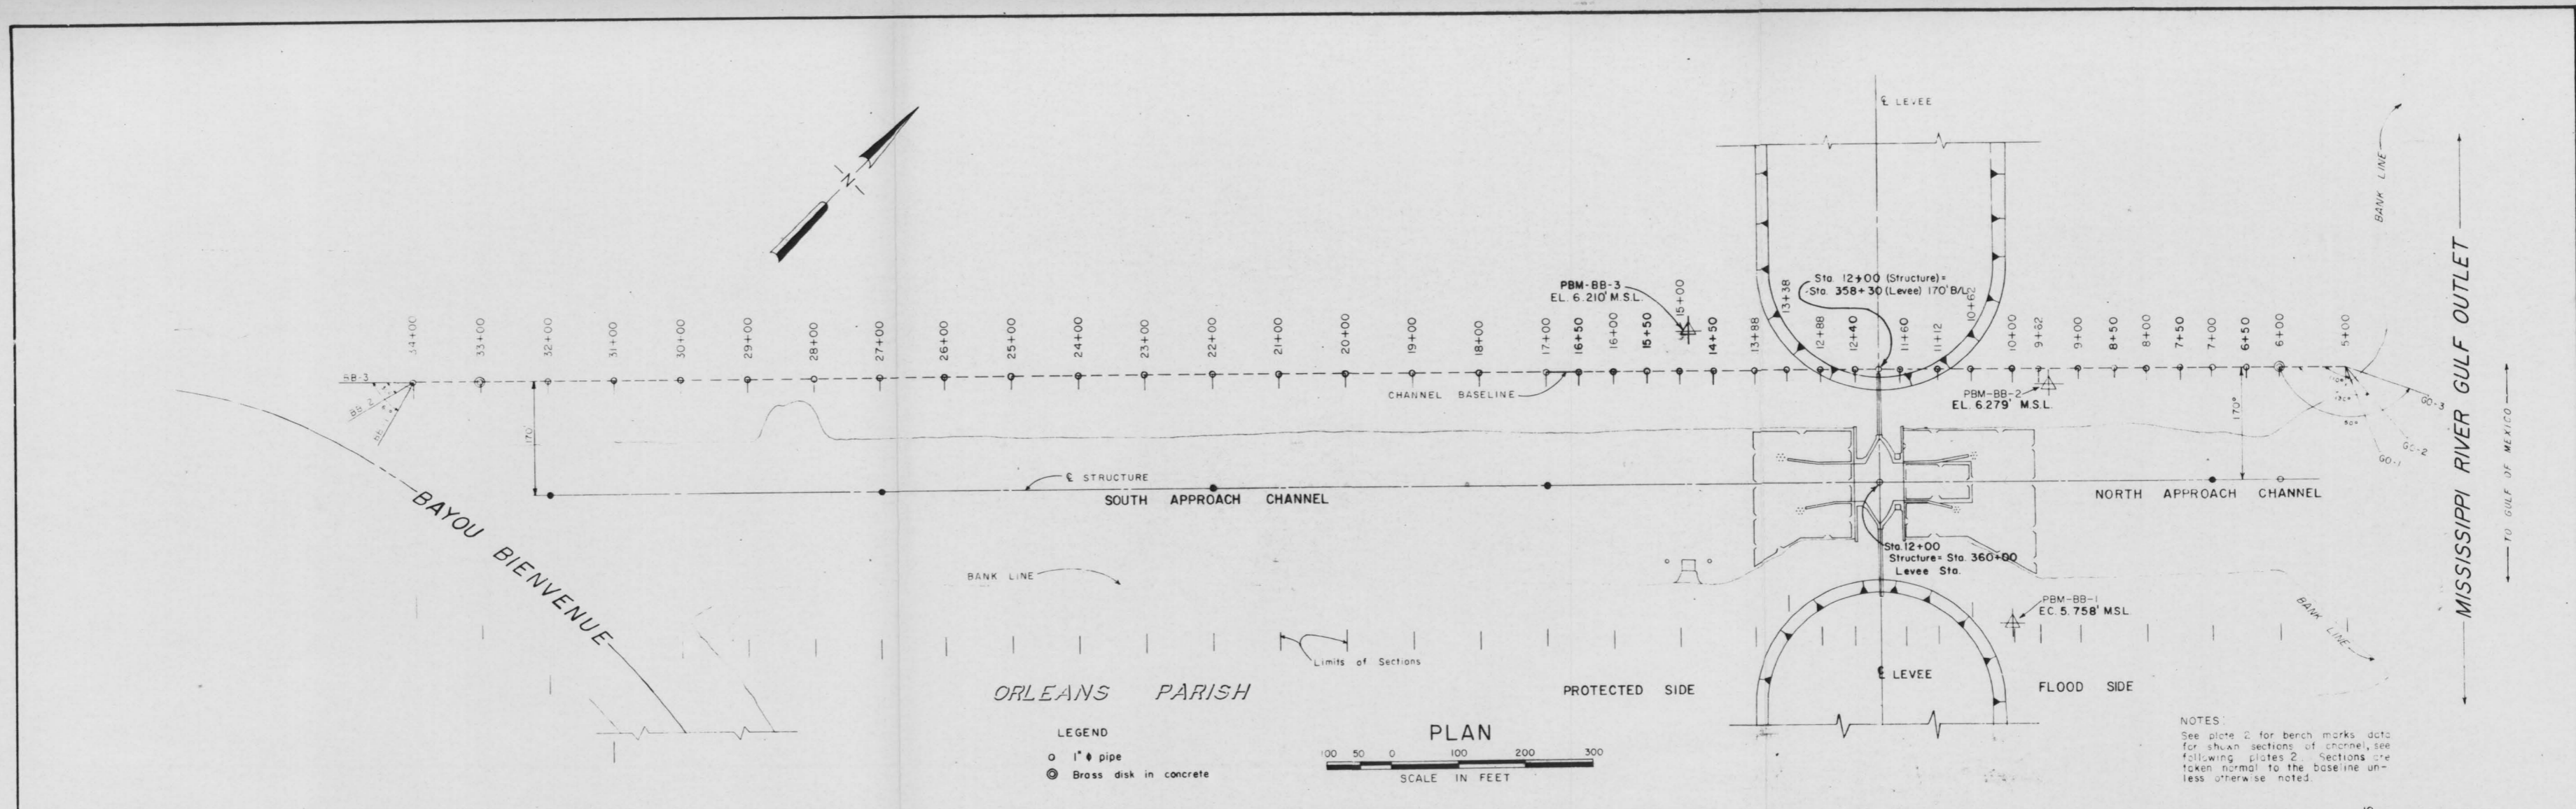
N

℄ LEVEE

BANK LINE

MISSISSIPPI RIVER GULF OUTLET

TO GULF OF MEXICO

PBM-BB-3
EL. 6.210' M.S.L.

Sta. 12+00 (Structure) = Sta. 358+30 (Levee) 170' B/L

34+00 33+00 32+00 31+00 30+00 29+00 28+00 27+00 26+00 25+00 24+00 23+00 22+00 21+00 20+00 19+00 18+00 17+00 16+50 16+00 15+50 15+00 14+50 13+88 13+38 12+88 12+40 11+60 11+12 10+62 10+00 9+62 9+00 8+50 8+00 7+50 7+00 6+50 6+00 5+00

BB-3
BB-2
BB-1

GO-3
GO-2
GO-1

CHANNEL BASELINE

PBM-BB-2
EL. 6.279' M.S.L.

170'

170'

℄ STRUCTURE

SOUTH APPROACH CHANNEL

NORTH APPROACH CHANNEL

BAYOU BIENVENUE

Sta. 12+00
Structure = Sta. 360+00
Levee Sta.

BANK LINE

PBM-BB-1
EC. 5.758' M.S.L.

BANK LINE

Limits of Sections

℄ LEVEE

ORLEANS PARISH

PROTECTED SIDE

FLOOD SIDE

LEGEND
o 1" ϕ pipe
◎ Brass disk in concrete

PLAN
100 50 0 100 200 300
SCALE IN FEET

NOTES:
See plate 2 for bench marks data for shown sections of channel, see following plates 2. Sections are taken normal to the baseline unless otherwise noted.